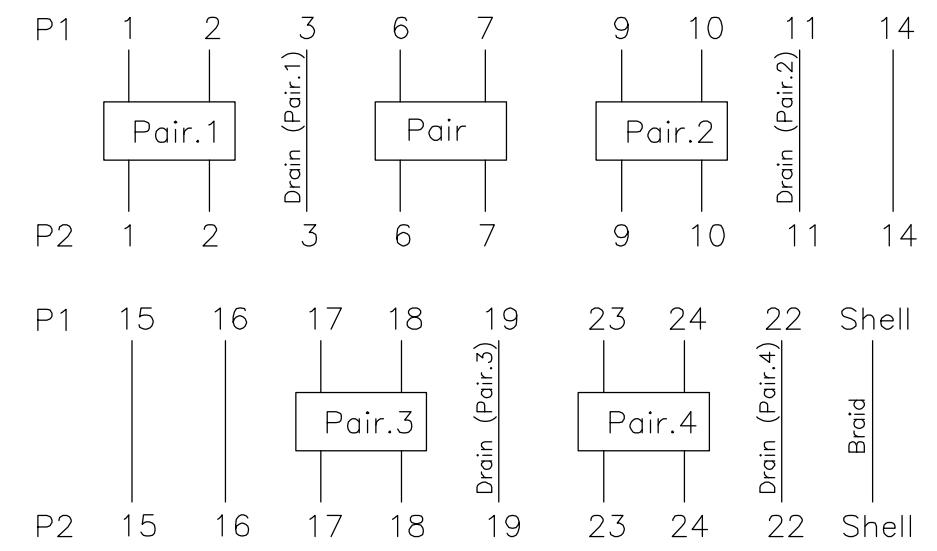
P1 1 2 3 6 7 9 10 11 14

Pair.1

Drain (Pair.1)

Pair

Pair.2

Drain (Pair.2)

P2 1 2 3 6 7 9 10 11 14

P1 15 16 17 18 19 23 24 22 Shell

Pair.3

Drain (Pair.3)

Pair.4

Drain (Pair.4)

Braid

P2 15 16 17 18 19 23 24 22 Shell